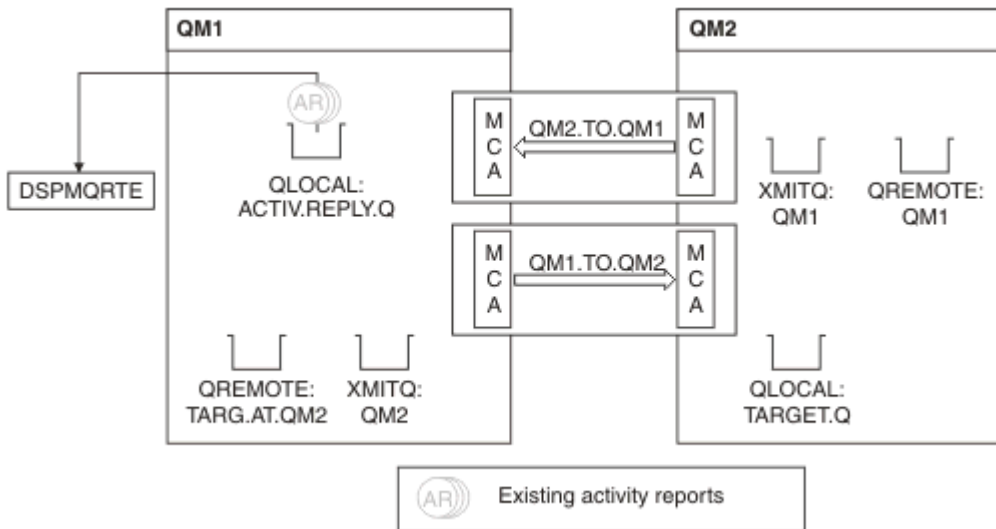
QM1

QM2

AR

DSPMQRTE

QLOCAL:
ACTIV.REPLY.Q

M
C
A

QM2.TO.QM1

M
C
A

XMITQ:
QM1

QREMOTE:
QM1

M
C
A

QM1.TO.QM2

M
C
A

QREMOTE:
TARG.AT.QM2

XMITQ:
QM2

QLOCAL:
TARGET.Q

AR

Existing activity reports